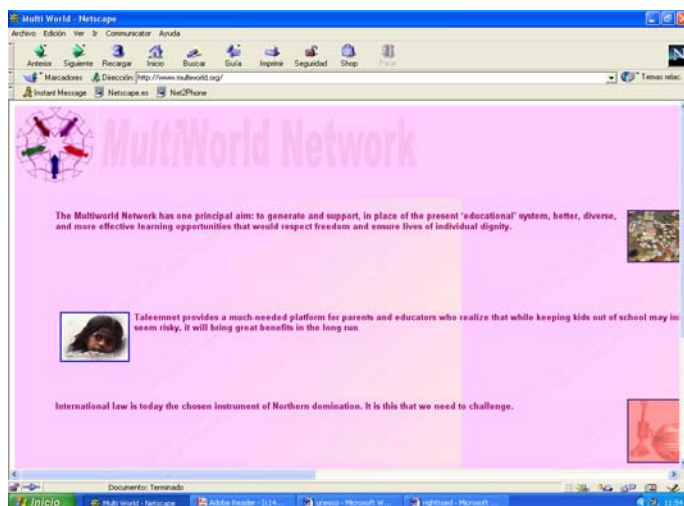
Multi World - Netscape

Archivo Edición Ver Ir Communicator Ayuda

Anterior Siguiente Recargar Inicio Buscar Guía Imprimir Seguridad Shop Parar

Marcadores Dirección: http://www.multiworld.org/

Temas relac.

Instant Message Netscape.es Net2Phone

MultiWorld Network

The Multiworld Network has one principal aim: to generate and support, in place of the present 'educational' system, better, diverse, and more effective learning opportunities that would respect freedom and ensure lives of individual dignity.

Taleemnet provides a much-needed platform for parents and educators who realize that while keeping kids out of school may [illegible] seem risky, it will bring great benefits in the long run.

International law is today the chosen instrument of Northern domination. It is this that we need to challenge.

Documento: Terminado

Inicio Multi World - Netscape Adobe Reader - [11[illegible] unesco - Microsoft W... rightsed - Microsoft ... 11:54